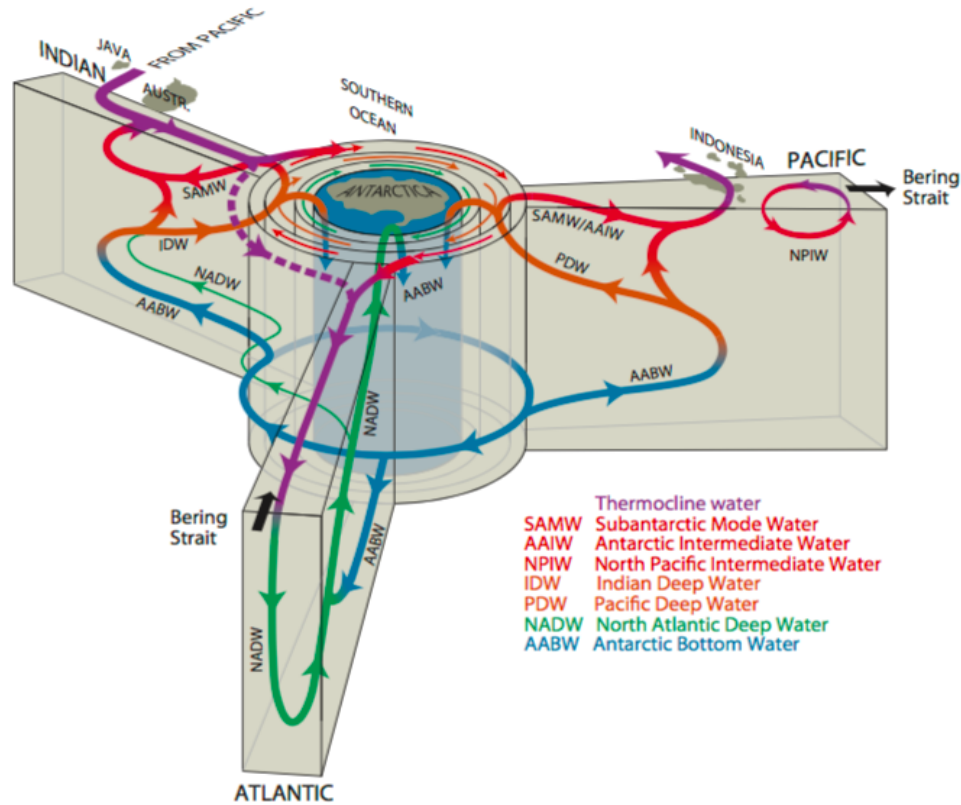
INDIAN
JAVA
FROM PACIFIC
AUSTL
SOUTHERN OCEAN
ANTARCTICA
INDONESIA
PACIFIC
Bering Strait
SAMW
IDW
NADW
AABW
SAMW/AAIW
PDW
AABW
NPIW
AABW
NADW
Bering Strait
AABW
NADW
ATLANTIC

Thermocline water
SAMW Subantarctic Mode Water
AAIW Antarctic Intermediate Water
NPIW North Pacific Intermediate Water
IDW Indian Deep Water
PDW Pacific Deep Water
NADW North Atlantic Deep Water
AABW Antarctic Bottom Water